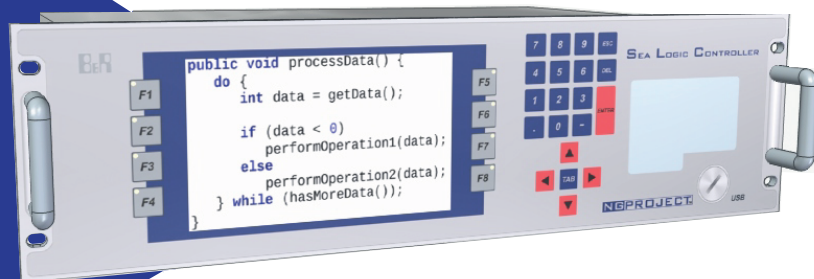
B&R

F1
F2
F3
F4

public void processData() {
    do {
        int data = getData();

        if (data < 0)
            performOperation1(data);
        else
            performOperation2(data);
    } while (hasMoreData());
}

F5
F6
F7
F8

7 8 9 ESC
4 5 6 DEL
1 2 3 ENTER
. 0 -
TAB

NGPROJECT

SEA LOGIC CONTROLLER

USB